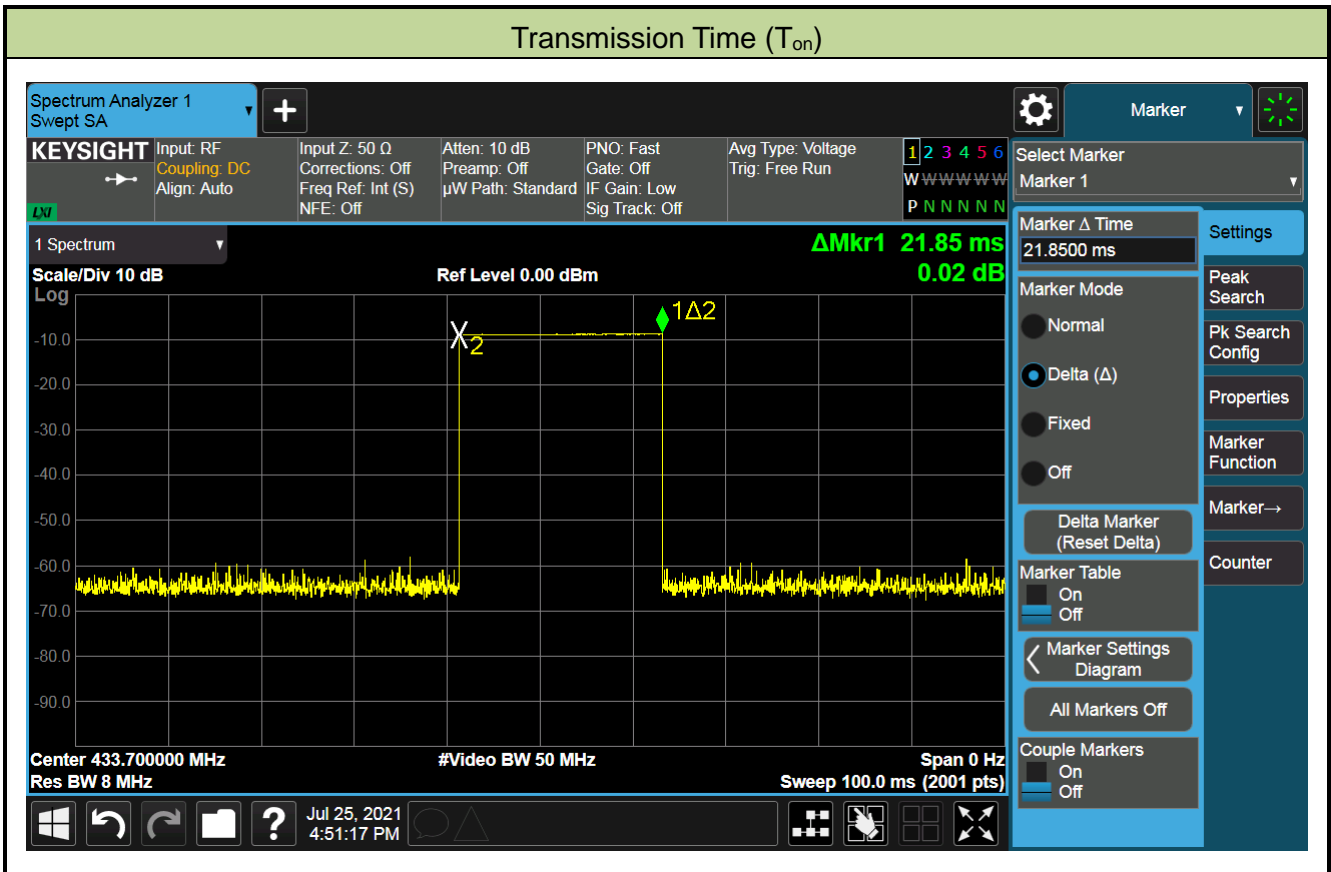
Transmission Time ($T_{on}$)

Spectrum Analyzer 1
Swept SA

Marker

KEYSIGHT
LXI

Input: RF
Coupling: DC
Align: Auto

Input Z: 50 Ω
Corrections: Off
Freq Ref: Int (S)
NFE: Off

Atten: 10 dB
Preamp: Off
µW Path: Standard

PNO: Fast
Gate: Off
IF Gain: Low
Sig Track: Off

Avg Type: Voltage
Trig: Free Run

1 2 3 4 5 6
W W W W W W
P N N N N N

Select Marker
Marker 1

1 Spectrum

ΔMkr1 21.85 ms
0.02 dB

Scale/Div 10 dB
Log

Ref Level 0.00 dBm

-10.0
-20.0
-30.0
-40.0
-50.0
-60.0
-70.0
-80.0
-90.0

X2
1Δ2

Center 433.700000 MHz
Res BW 8 MHz

#Video BW 50 MHz

Span 0 Hz
Sweep 100.0 ms (2001 pts)

Marker Δ Time
21.8500 ms

Marker Mode
Normal
Delta (Δ)
Fixed
Off

Delta Marker (Reset Delta)

Marker Table
On
Off

Marker Settings Diagram

All Markers Off

Couple Markers
On
Off

Settings
Peak Search
Pk Search Config
Properties
Marker Function
Marker→
Counter

Jul 25, 2021
4:51:17 PM